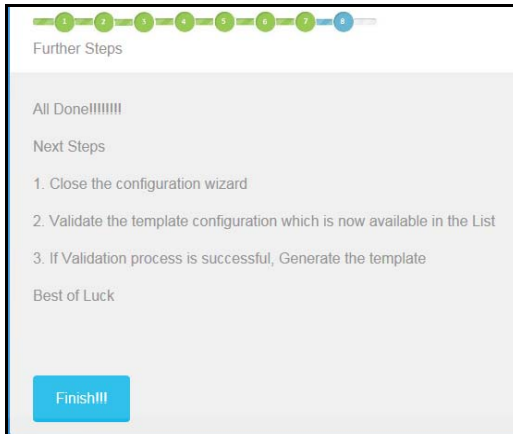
1 2 3 4 5 6 7 8

Further Steps

All Done!!!!!!!

Next Steps

1. Close the configuration wizard

2. Validate the template configuration which is now available in the List

3. If Validation process is successful, Generate the template

Best of Luck

Finish!!!